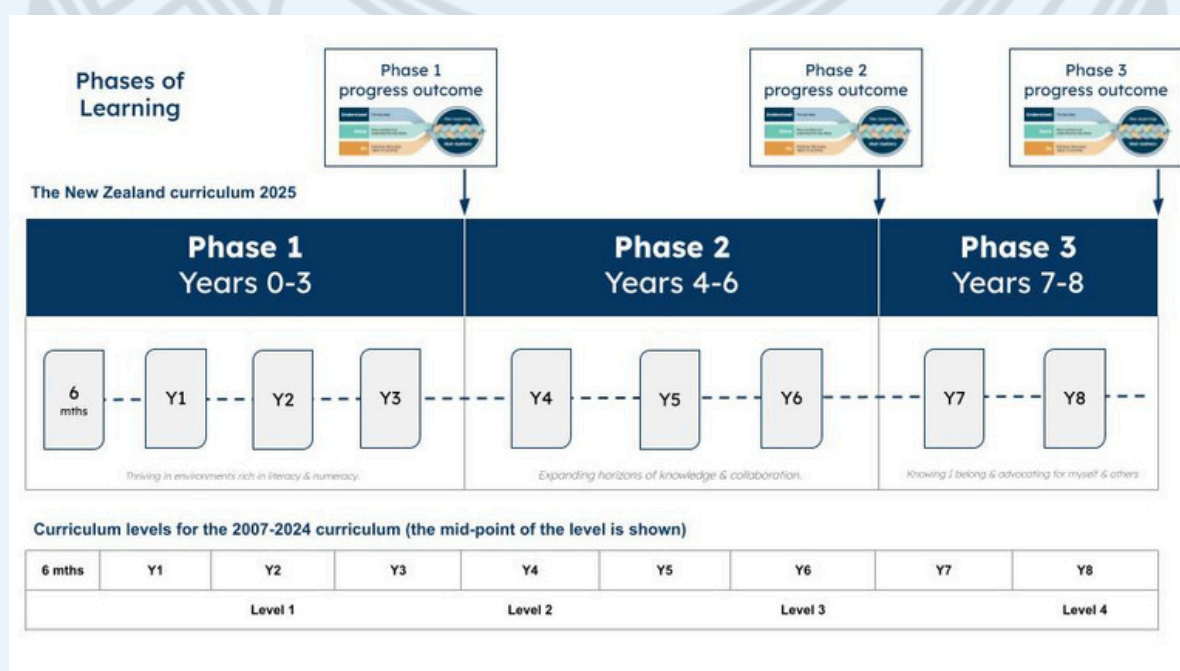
Phases of Learning

Phase 1 progress outcome

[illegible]

Phase 2 progress outcome

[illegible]

Phase 3 progress outcome

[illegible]

The New Zealand curriculum 2025

Phase 1
Years 0-3

Phase 2
Years 4-6

Phase 3
Years 7-8

6 mths
Y1
Y2
Y3
Y4
Y5
Y6
Y7
Y8

Thriving in environments rich in literacy & numeracy.

Expanding horizons of knowledge & collaboration.

Knowing I belong & advocating for myself & others

Curriculum levels for the 2007-2024 curriculum (the mid-point of the level is shown)

| 6 mths | Y1 | Y2 | Y3 | Y4 | Y5 | Y6 | Y7 | Y8 |
|---|---|---|---|---|---|---|---|---|
| | | Level 1 | | Level 2 | | Level 3 | | Level 4 |